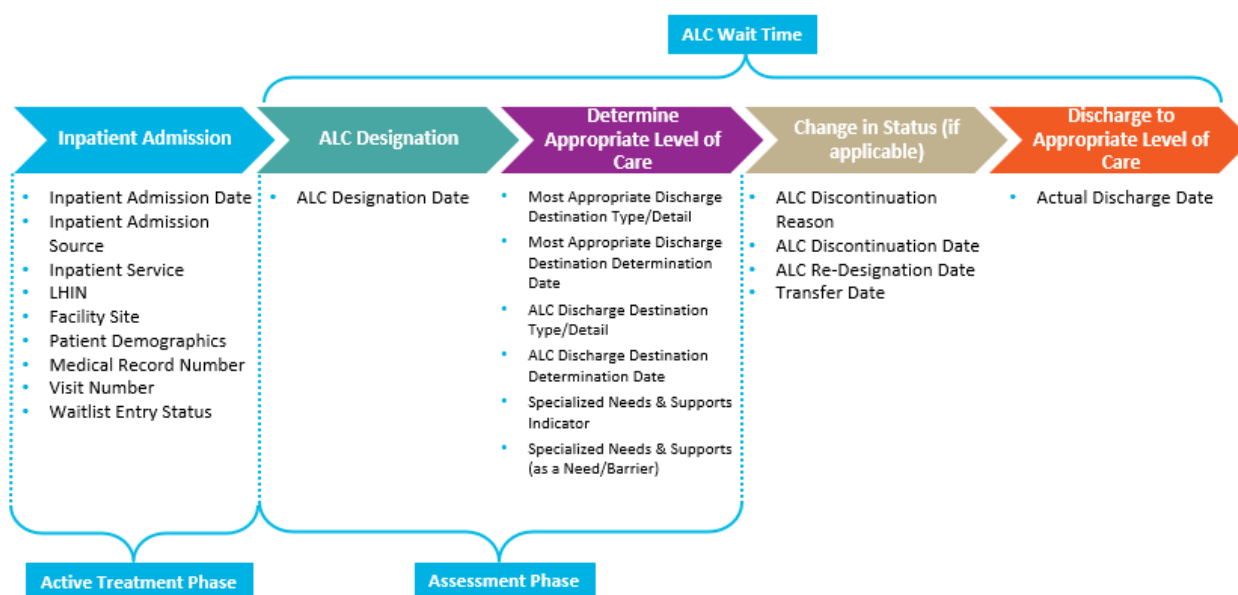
ALC Wait Time

Inpatient Admission

- Inpatient Admission Date
- Inpatient Admission Source
- Inpatient Service
- LHIN
- Facility Site
- Patient Demographics
- Medical Record Number
- Visit Number
- Waitlist Entry Status

ALC Designation

- ALC Designation Date

Determine Appropriate Level of Care

- Most Appropriate Discharge Destination Type/Detail
- Most Appropriate Discharge Destination Determination Date
- ALC Discharge Destination Type/Detail
- ALC Discharge Destination Determination Date
- Specialized Needs & Supports Indicator
- Specialized Needs & Supports (as a Need/Barrier)

Change in Status (if applicable)

- ALC Discontinuation Reason
- ALC Discontinuation Date
- ALC Re-Designation Date
- Transfer Date

Discharge to Appropriate Level of Care

- Actual Discharge Date

Active Treatment Phase

Assessment Phase